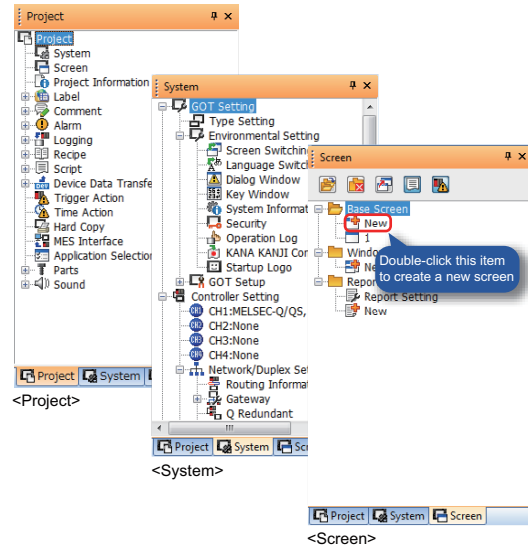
Project
Project
System
Screen
Project Information
Label
Comment
Alarm
Logging
Recipe
Script
Device Data Transfe
Trigger Action
Time Action
Hard Copy
MES Interface
Application Selection
Parts
Sound
Project System
<Project>

System
GOT Setting
Type Setting
Environmental Setting
Screen Switching
Language Switch
Dialog Window
Key Window
System Informat
Security
Operation Log
KANA KANJI Cor
Startup Logo
GOT Setup
Controller Setting
CH1:MELSEC-Q/QS,
CH2:None
CH3:None
CH4:None
Network/Duplex Set
Routing Informat
Gateway
Q Redundant
Project System Scr
<System>

Screen
Base Screen
New
1
Double-click this item to create a new screen
Windo
Ne
Repor
Report Setting
New
Project System Screen
<Screen>